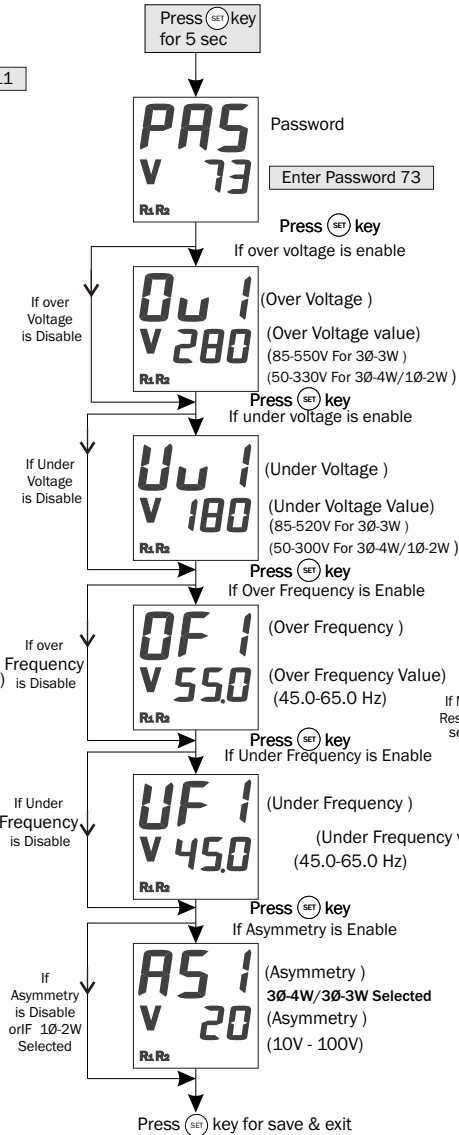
Press (SET) key for 5 sec

1

PAS
V 73
R1 R2

Password

Enter Password 73

Press (SET) key
If over voltage is enable

If over Voltage is Disable

Ov 1
V 280
R1 R2

(Over Voltage )

(Over Voltage value)
(85-550V For 3Ø-3W )
(50-330V For 3Ø-4W/1Ø-2W )

Press (SET) key
If under voltage is enable

If Under Voltage is Disable

Uv 1
V 180
R1 R2

(Under Voltage )

(Under Voltage Value)
(85-520V For 3Ø-3W )
(50-300V For 3Ø-4W/1Ø-2W )

Press (SET) key
If Over Frequency is Enable

If over Frequency is Disable

)

OF 1
V 55.0
R1 R2

(Over Frequency )

(Over Frequency Value)
(45.0-65.0 Hz)

If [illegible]
Res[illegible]
se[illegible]

Press (SET) key
If Under Frequency is Enable

If Under Frequency is Disable

UF 1
V 45.0
R1 R2

(Under Frequency )

(Under Frequency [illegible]
(45.0-65.0 Hz)

Press (SET) key
If Asymmetry is Enable

If Asymmetry is Disable orIF 1Ø-2W Selected

AS 1
V 20
R1 R2

(Asymmetry )
3Ø-4W/3Ø-3W Selected
(Asymmetry )
(10V - 100V)

Press (SET) key for save & exit